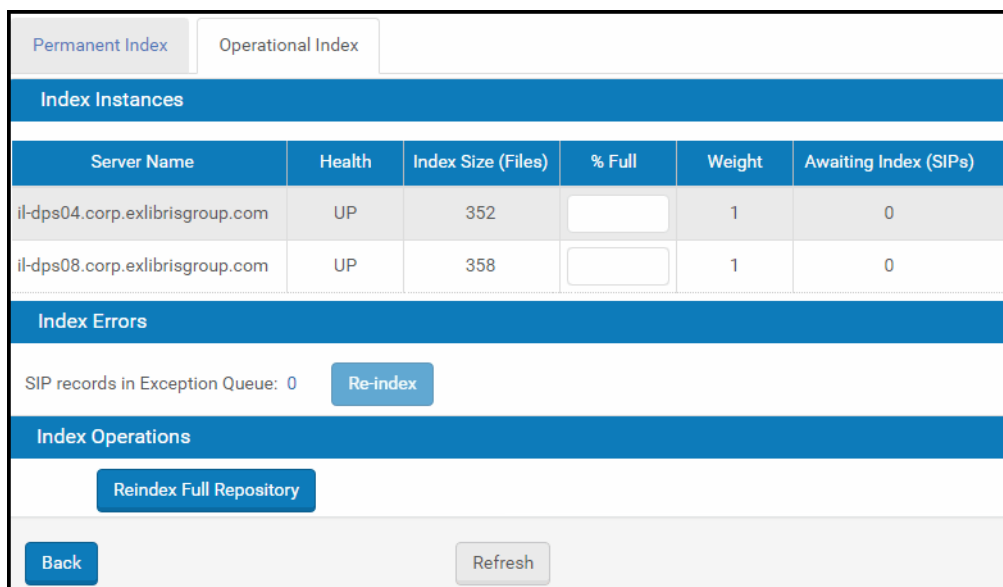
Permanent Index | Operational Index

Index Instances

| Server Name | Health | Index Size (Files) | % Full | Weight | Awaiting Index (SIPs) |
|---|---|---|---|---|---|
| il-dps04.corp.exlibrisgroup.com | UP | 352 | | 1 | 0 |
| il-dps08.corp.exlibrisgroup.com | UP | 358 | | 1 | 0 |

Index Errors

SIP records in Exception Queue: 0 Re-index

Index Operations

Reindex Full Repository

Back Refresh